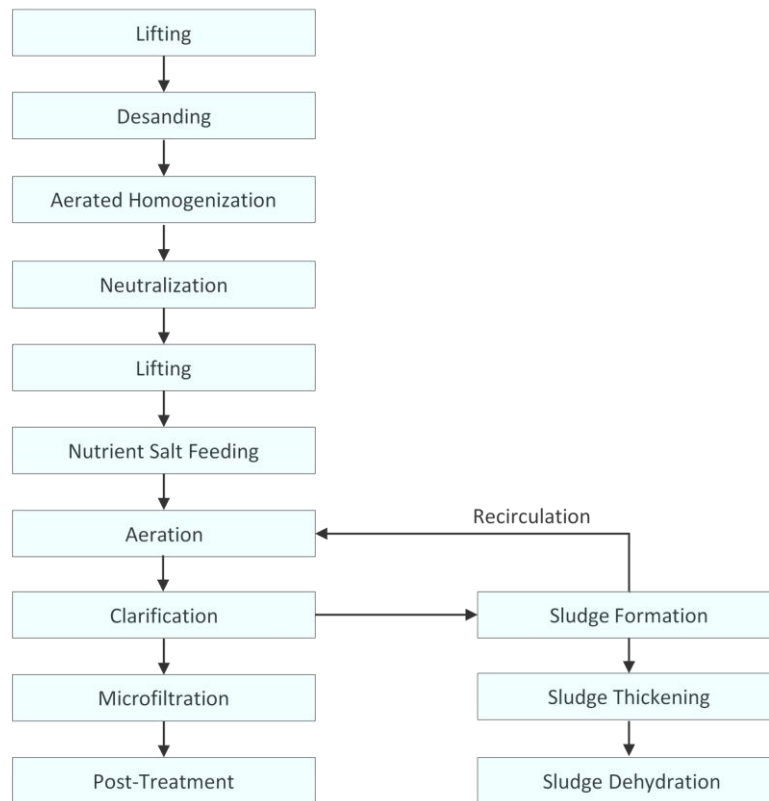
Lifting

Desanding

Aerated Homogenization

Neutralization

Lifting

Nutrient Salt Feeding

Aeration

Recirculation

Clarification

Sludge Formation

Microfiltration

Sludge Thickening

Post-Treatment

Sludge Dehydration